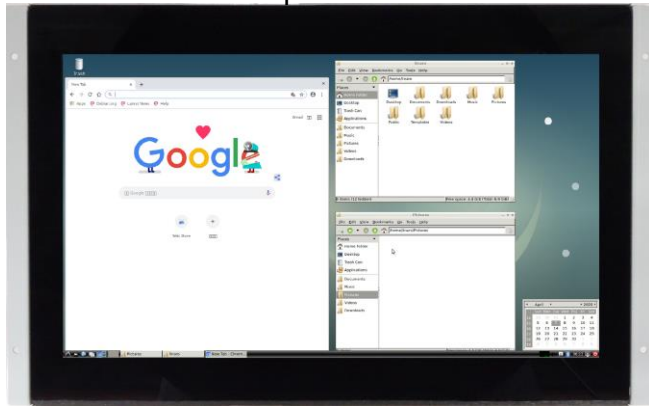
Trash

New Tab

Google

Places
Desktop
Trash Can
Applications
Documents
Music
Pictures
Videos
Downloads

Desktop
Documents
Downloads
Music
Pictures
Public
Templates
Videos

Places
Home Folder
Desktop
Trash Can
Applications
Documents
Music
Pictures
Videos
Downloads

April
2020